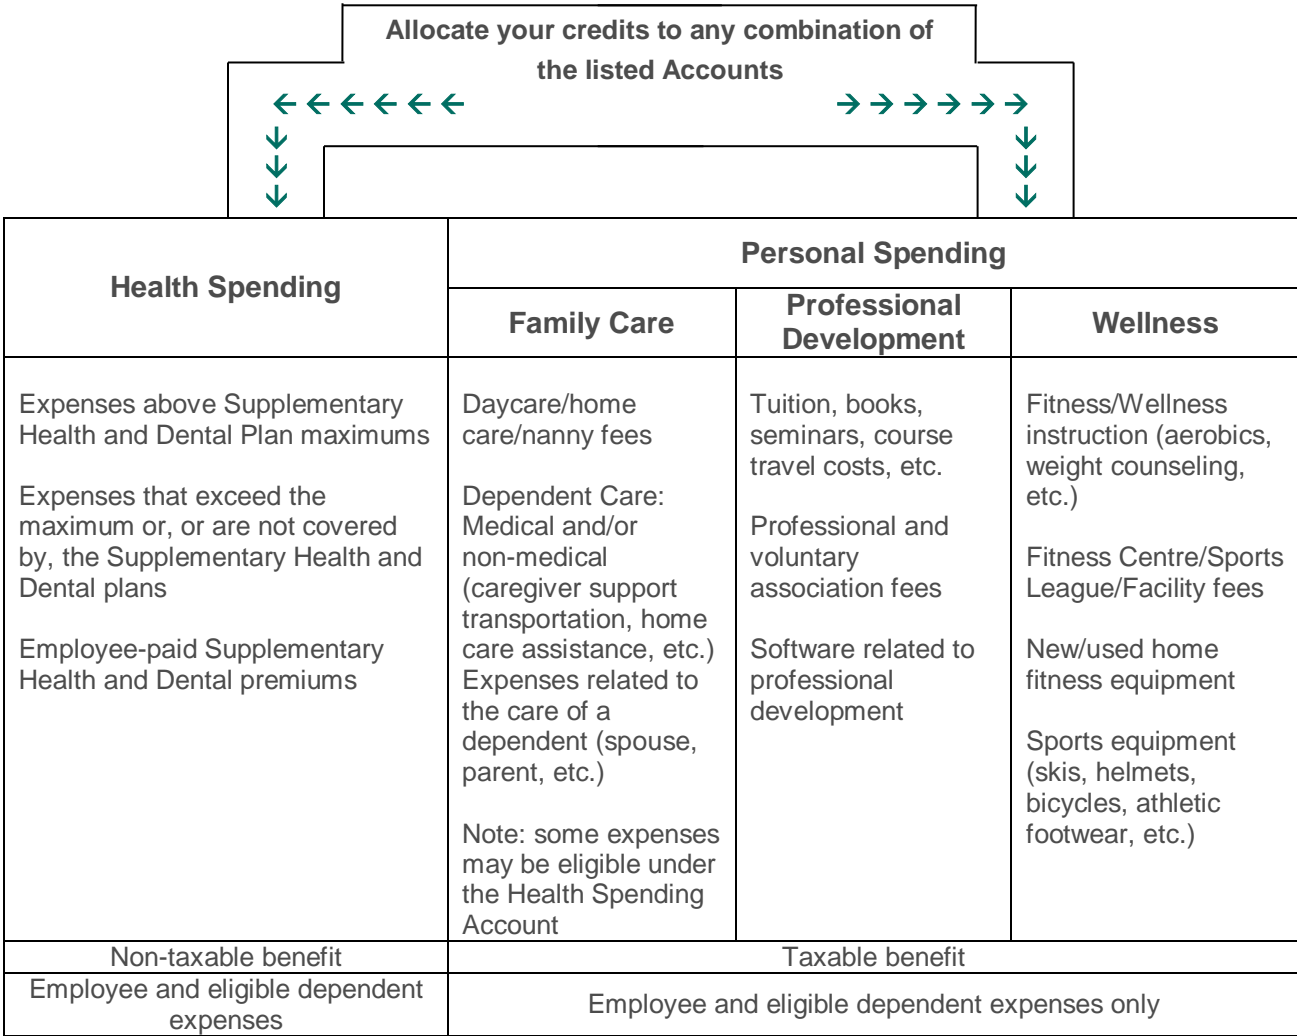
Allocate your credits to any combination of the listed Accounts

| Health Spending | Personal Spending | | |
|---|---|---|---|
| | Family Care | Professional Development | Wellness |
| Expenses above Supplementary Health and Dental Plan maximums<br><br>Expenses that exceed the maximum or, or are not covered by, the Supplementary Health and Dental plans<br><br>Employee-paid Supplementary Health and Dental premiums | Daycare/home care/nanny fees<br><br>Dependent Care: Medical and/or non-medical (caregiver support transportation, home care assistance, etc.) Expenses related to the care of a dependent (spouse, parent, etc.)<br><br>Note: some expenses may be eligible under the Health Spending Account | Tuition, books, seminars, course travel costs, etc.<br><br>Professional and voluntary association fees<br><br>Software related to professional development | Fitness/Wellness instruction (aerobics, weight counseling, etc.)<br><br>Fitness Centre/Sports League/Facility fees<br><br>New/used home fitness equipment<br><br>Sports equipment (skis, helmets, bicycles, athletic footwear, etc.) |
| Non-taxable benefit | Taxable benefit | | |
| Employee and eligible dependent expenses | Employee and eligible dependent expenses only | | |